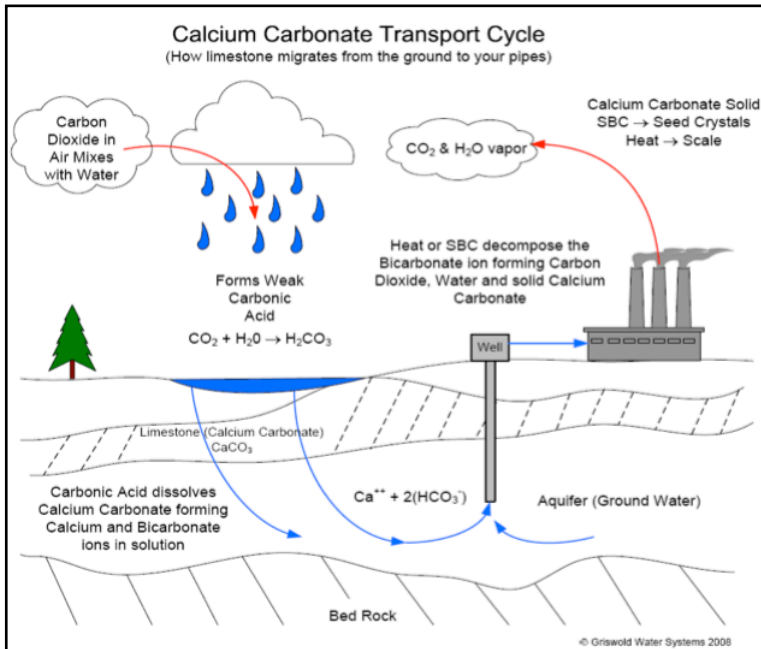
Calcium Carbonate Transport Cycle
(How limestone migrates from the ground to your pipes)

Carbon Dioxide in Air Mixes with Water

Calcium Carbonate Solid
SBC $\rightarrow$ Seed Crystals
Heat $\rightarrow$ Scale

$CO_2$ & $H_2O$ vapor

Heat or SBC decompose the Bicarbonate ion forming Carbon Dioxide, Water and solid Calcium Carbonate

Forms Weak Carbonic Acid
$CO_2 + H_20 \rightarrow H_2CO_3$

Well

Limestone (Calcium Carbonate)
$CaCO_3$

Carbonic Acid dissolves Calcium Carbonate forming Calcium and Bicarbonate ions in solution

$Ca^{++} + 2(HCO_3^-)$

Aquifer (Ground Water)

Bed Rock

© Griswold Water Systems 2008